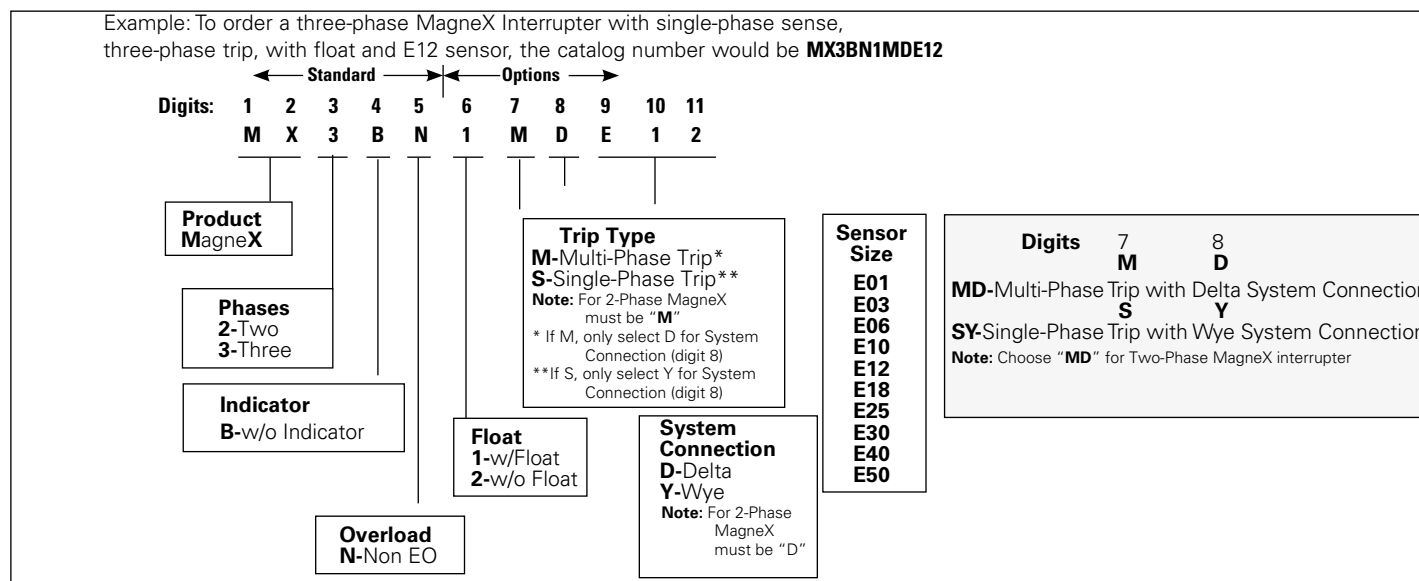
Example: To order a three-phase MagneX Interrupter with single-phase sense, three-phase trip, with float and E12 sensor, the catalog number would be **MX3BN1MDE12**

Standard

Options

| Digits: | 1 | 2 | 3 | 4 | 5 | 6 | 7 | 8 | 9 | 10 | 11 |
|---|---|---|---|---|---|---|---|---|---|---|---|
| | M | X | 3 | B | N | 1 | M | D | E | 1 | 2 |

Product
**M**agne**X**

Phases
2-Two
3-Three

Indicator
B-w/o Indicator

Overload
N-Non EO

Float
1-w/Float
2-w/o Float

Trip Type
M-Multi-Phase Trip*
S-Single-Phase Trip**
Note: For 2-Phase MagneX must be "M"
* If M, only select D for System Connection (digit 8)
**If S, only select Y for System Connection (digit 8)

System Connection
D-Delta
Y-Wye
Note: For 2-Phase MagneX must be "D"

Sensor Size
E01
E03
E06
E10
E12
E18
E25
E30
E40
E50

Digits 7 8
M D
MD-Multi-Phase Trip with Delta System Connectio
S Y
SY-Single-Phase Trip with Wye System Connectio
Note: Choose "MD" for Two-Phase MagneX interrupter